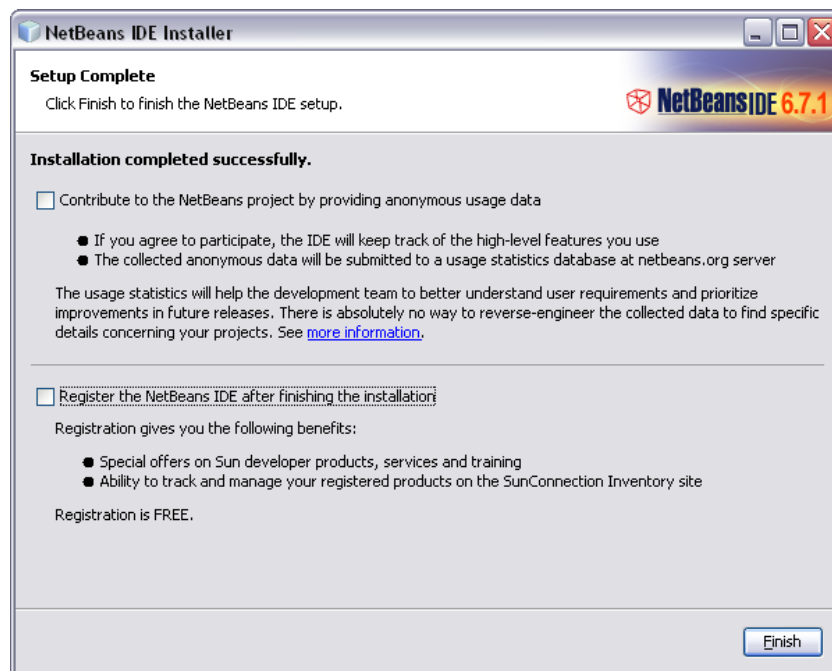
NetBeans IDE Installer

Setup Complete

Click Finish to finish the NetBeans IDE setup.

NetBeans IDE 6.7.1

Installation completed successfully.

Contribute to the NetBeans project by providing anonymous usage data

- If you agree to participate, the IDE will keep track of the high-level features you use
- The collected anonymous data will be submitted to a usage statistics database at netbeans.org server

The usage statistics will help the development team to better understand user requirements and prioritize improvements in future releases. There is absolutely no way to reverse-engineer the collected data to find specific details concerning your projects. See more information.

Register the NetBeans IDE after finishing the installation

Registration gives you the following benefits:

- Special offers on Sun developer products, services and training
- Ability to track and manage your registered products on the SunConnection Inventory site

Registration is FREE.

Finish